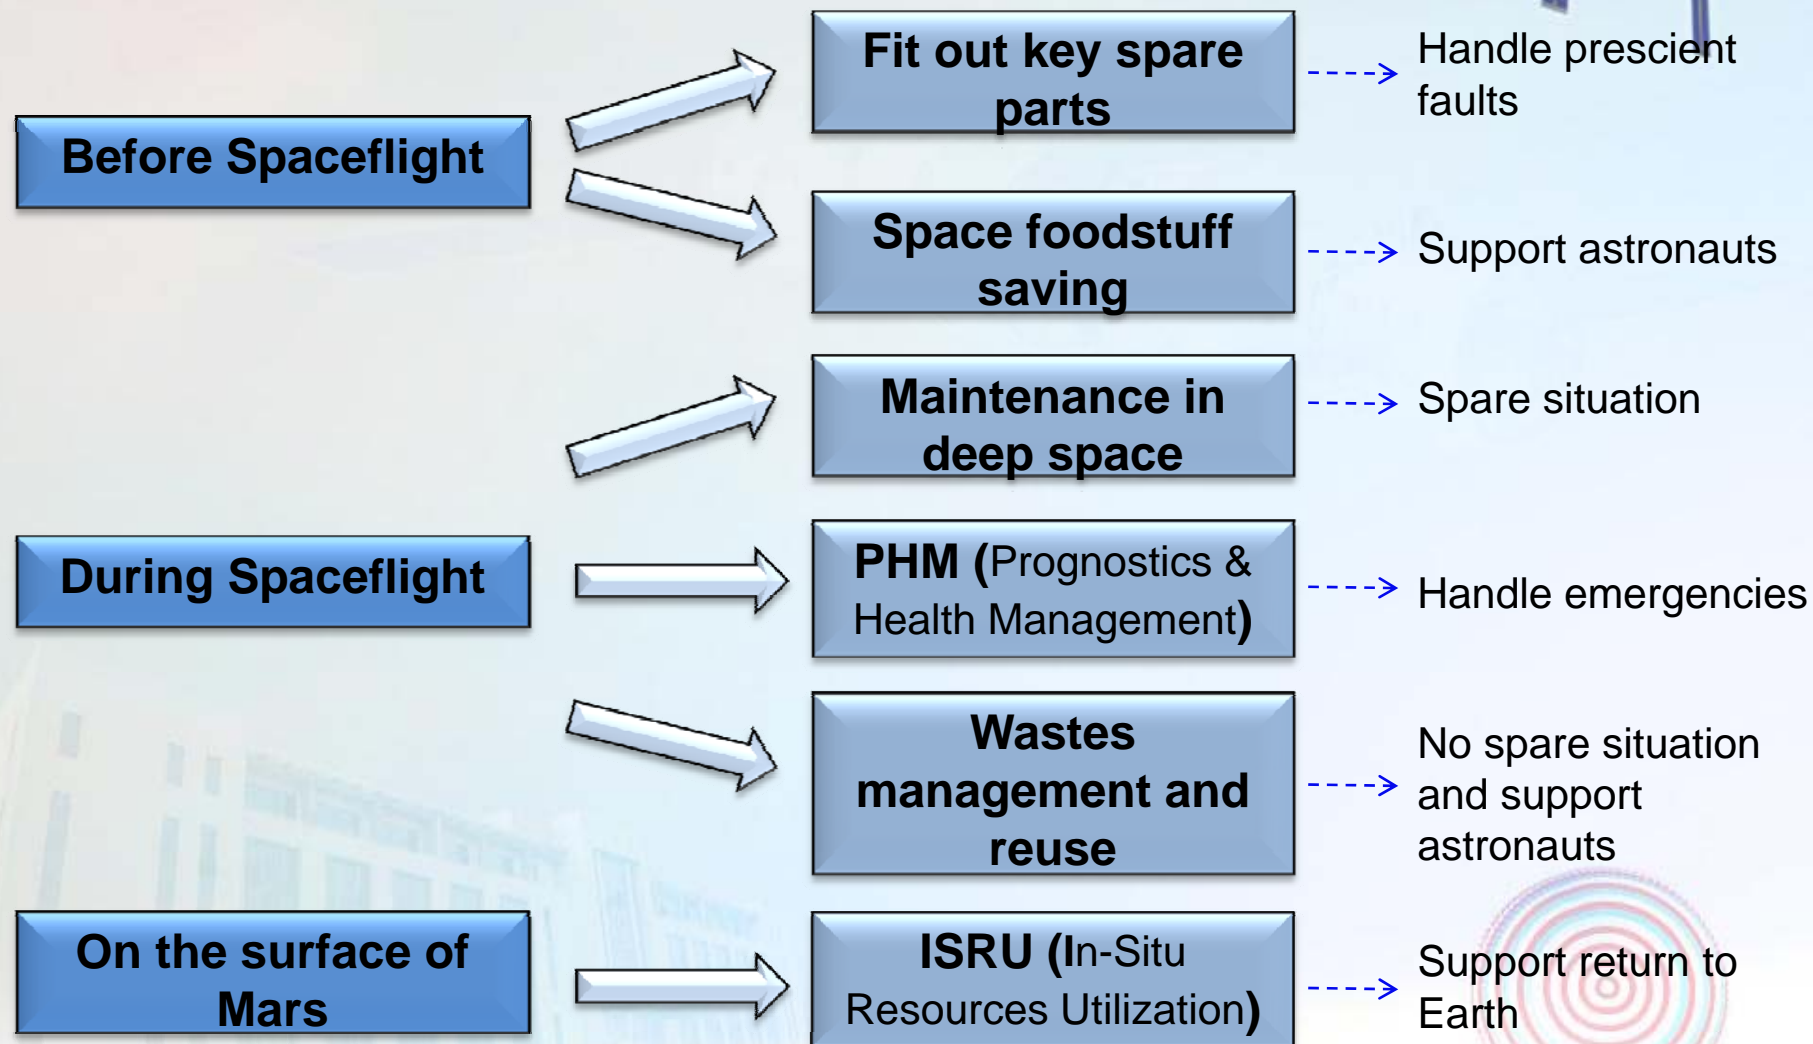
Before Spaceflight

During Spaceflight

On the surface of Mars

Fit out key spare parts

Handle prescient faults

Space foodstuff saving

Support astronauts

Maintenance in deep space

Spare situation

PHM (Prognostics & Health Management)

Handle emergencies

Wastes management and reuse

No spare situation and support astronauts

ISRU (In-Situ Resources Utilization)

Support return to Earth